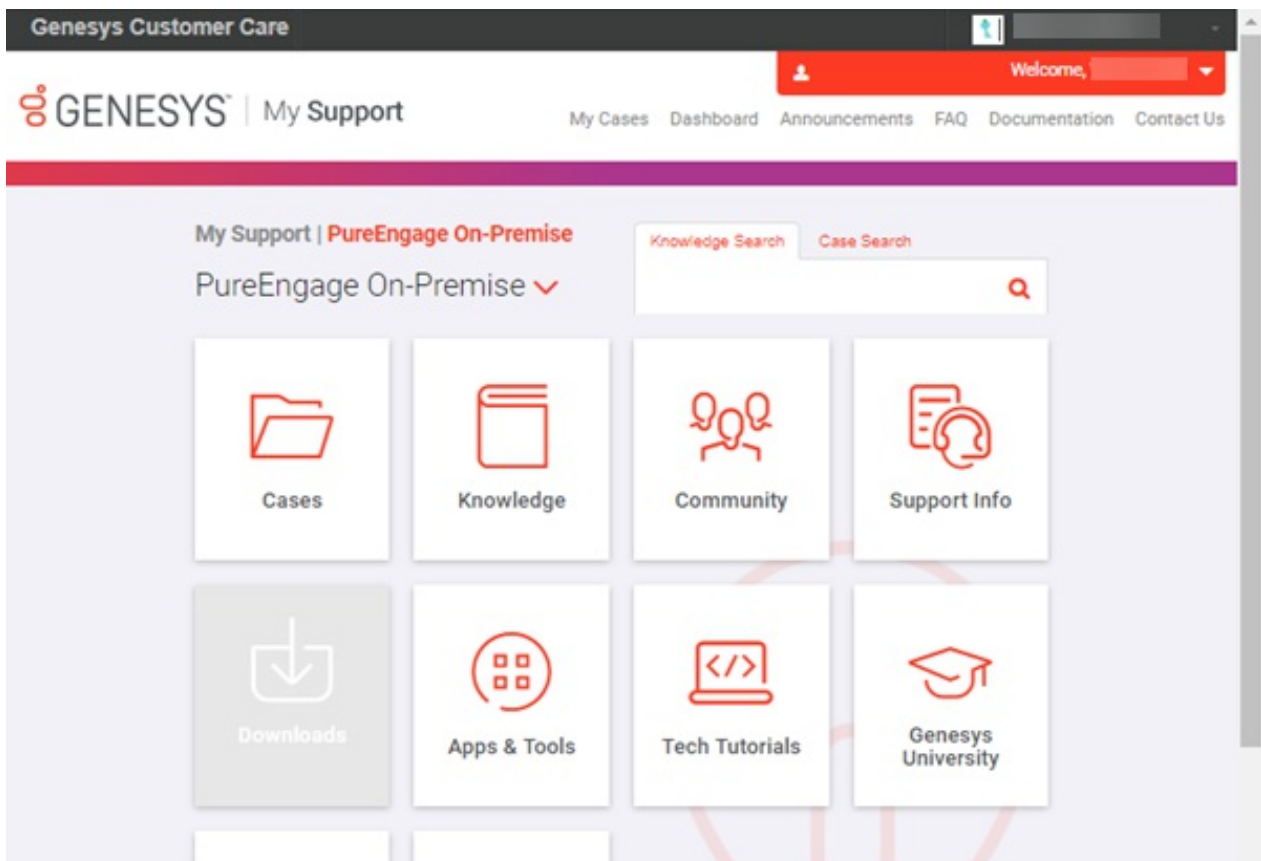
Genesys Customer Care

Welcome,

GENESYS | My Support

My Cases Dashboard Announcements FAQ Documentation Contact Us

My Support | PureEngage On-Premise

PureEngage On-Premise

Knowledge Search Case Search

Cases

Knowledge

Community

Support Info

Downloads

Apps & Tools

Tech Tutorials

Genesys University